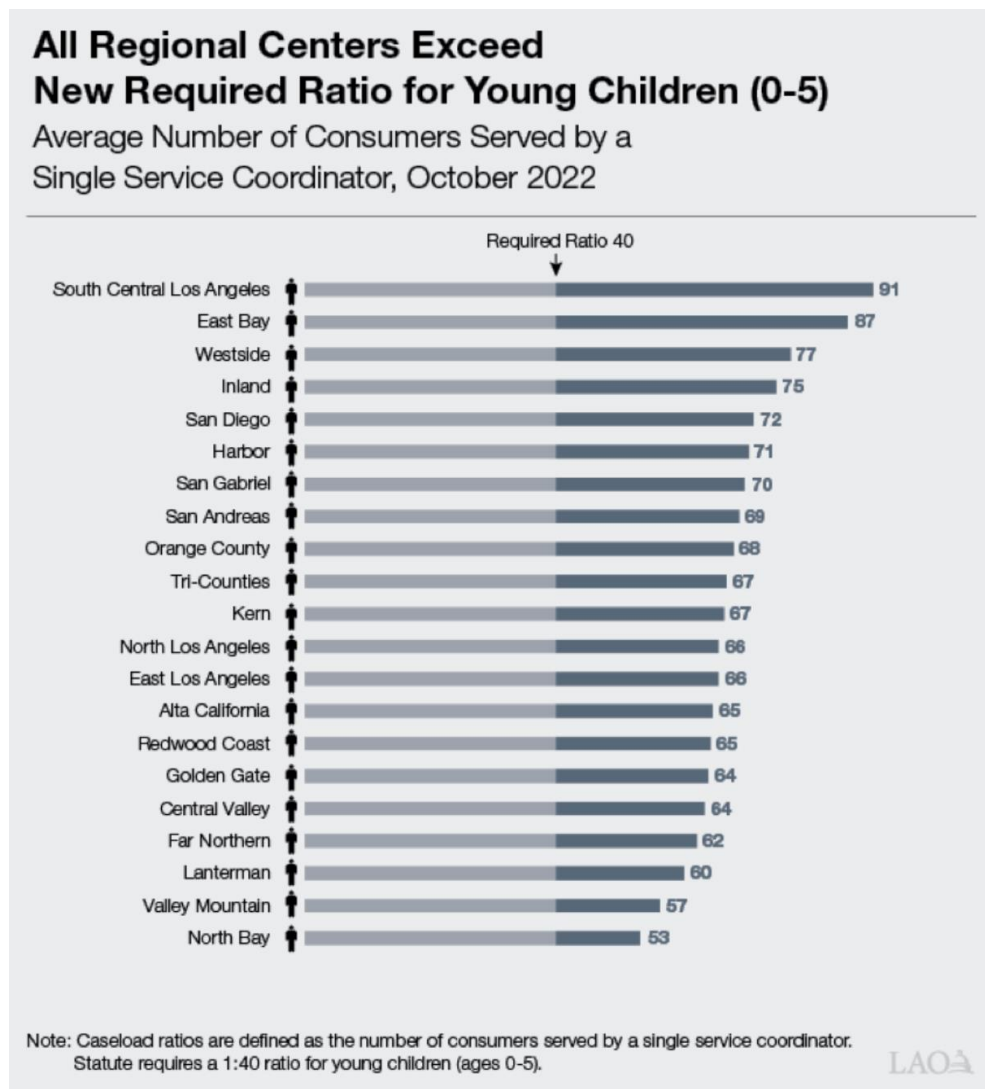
All Regional Centers Exceed New Required Ratio for Young Children (0-5)

Average Number of Consumers Served by a Single Service Coordinator, October 2022

Required Ratio 40

South Central Los Angeles 91
East Bay 87
Westside 77
Inland 75
San Diego 72
Harbor 71
San Gabriel 70
San Andreas 69
Orange County 68
Tri-Counties 67
Kern 67
North Los Angeles 66
East Los Angeles 66
Alta California 65
Redwood Coast 65
Golden Gate 64
Central Valley 64
Far Northern 62
Lanterman 60
Valley Mountain 57
North Bay 53

Note: Caseload ratios are defined as the number of consumers served by a single service coordinator. Statute requires a 1:40 ratio for young children (ages 0-5).

LAO